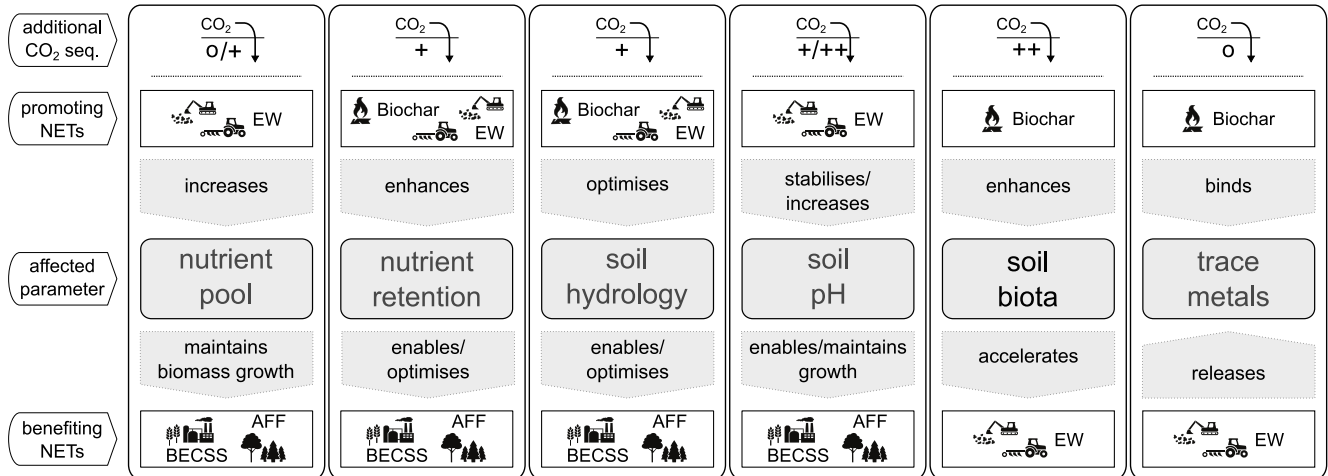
additional $CO_2$ seq.

promoting NETs

affected parameter

benefiting NETs

$CO_2$
o/+

EW

increases

nutrient pool

maintains biomass growth

BECSS AFF

$CO_2$
+

Biochar EW

enhances

nutrient retention

enables/ optimises

BECSS AFF

$CO_2$
+

Biochar EW

optimises

soil hydrology

enables/ optimises

BECSS AFF

$CO_2$
+/++

EW

stabilises/ increases

soil pH

enables/maintains growth

BECSS AFF

$CO_2$
++

Biochar

enhances

soil biota

accelerates

EW

$CO_2$
o

Biochar

binds

trace metals

releases

EW